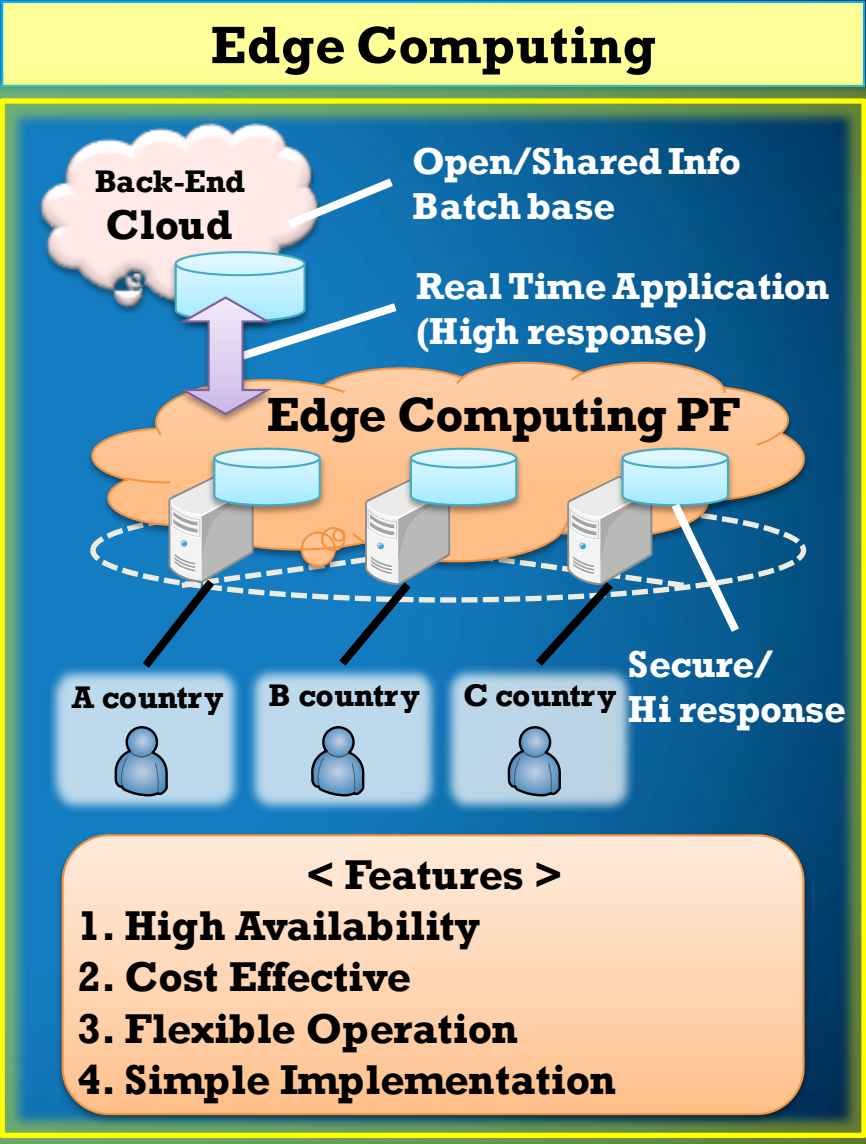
Edge Computing

Back-End
Cloud

Open/Shared Info
Batch base

Real Time Application
(High response)

Edge Computing PF

Secure/
Hi response

A country

B country

C country

< Features >
1. High Availability
2. Cost Effective
3. Flexible Operation
4. Simple Implementation